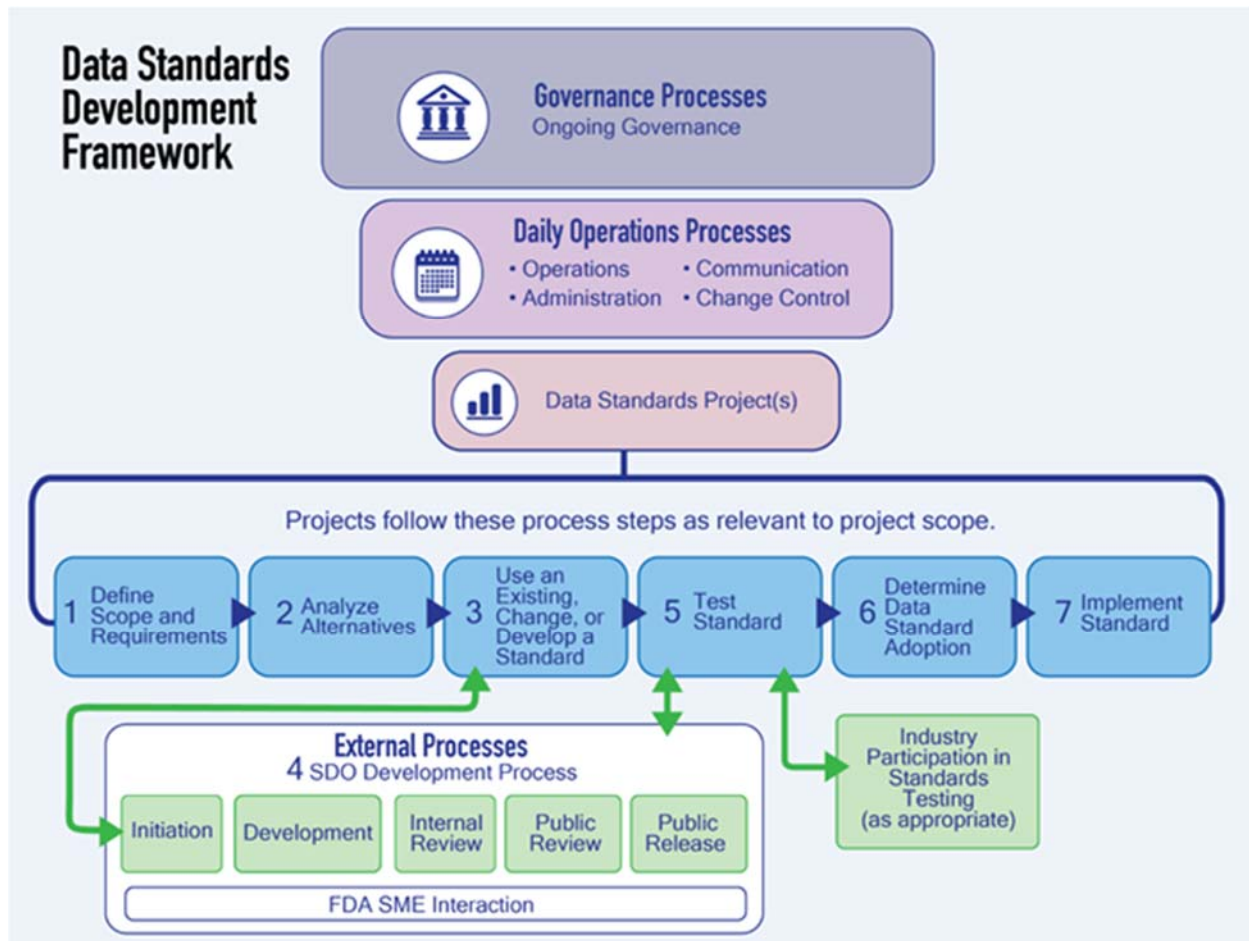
Data Standards Development Framework

Governance Processes
Ongoing Governance

Daily Operations Processes
• Operations • Communication
• Administration • Change Control

Data Standards Project(s)

Projects follow these process steps as relevant to project scope.

1 Define Scope and Requirements

2 Analyze Alternatives

3 Use an Existing, Change, or Develop a Standard

5 Test Standard

6 Determine Data Standard Adoption

7 Implement Standard

External Processes
4 SDO Development Process

Initiation

Development

Internal Review

Public Review

Public Release

FDA SME Interaction

Industry Participation in Standards Testing (as appropriate)